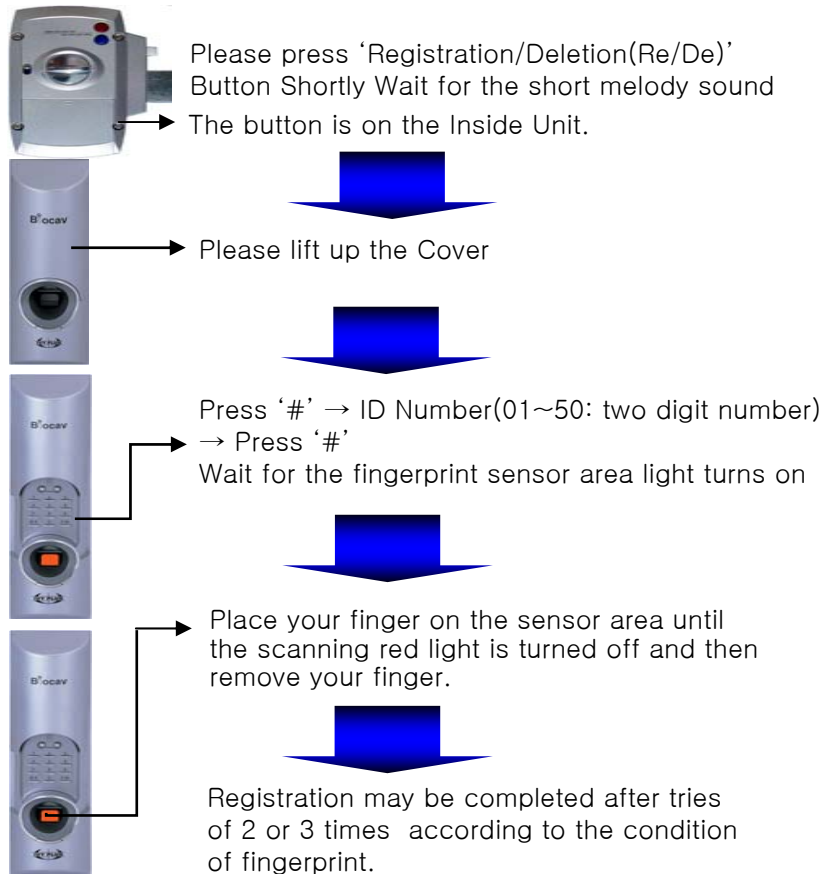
Please press 'Registration/Deletion(Re/De)' Button Shortly Wait for the short melody sound
The button is on the Inside Unit.

B°ocav

Please lift up the Cover

B°ocav

Press '#' → ID Number(01~50: two digit number) → Press '#'
Wait for the fingerprint sensor area light turns on

B°ocav

Place your finger on the sensor area until the scanning red light is turned off and then remove your finger.

Registration may be completed after tries of 2 or 3 times according to the condition of fingerprint.